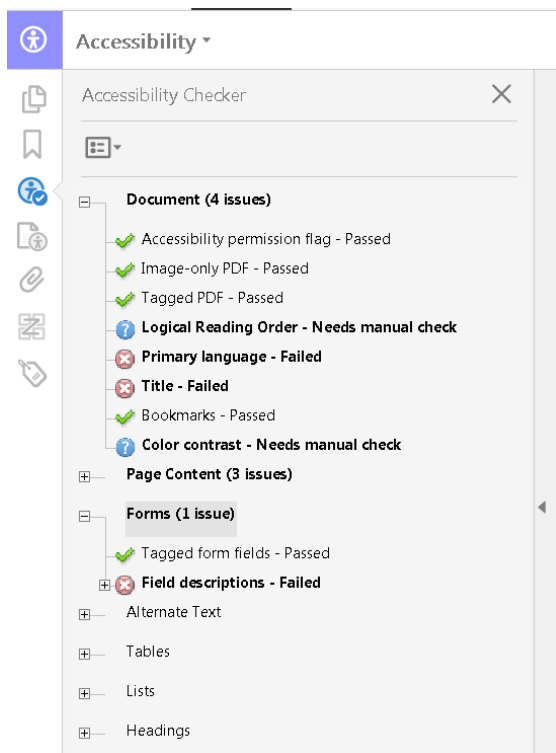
Accessibility ▾

Accessibility Checker

Document (4 issues)

Accessibility permission flag - Passed

Image-only PDF - Passed

Tagged PDF - Passed

Logical Reading Order - Needs manual check

Primary language - Failed

Title - Failed

Bookmarks - Passed

Color contrast - Needs manual check

Page Content (3 issues)

Forms (1 issue)

Tagged form fields - Passed

Field descriptions - Failed

Alternate Text

Tables

Lists

Headings